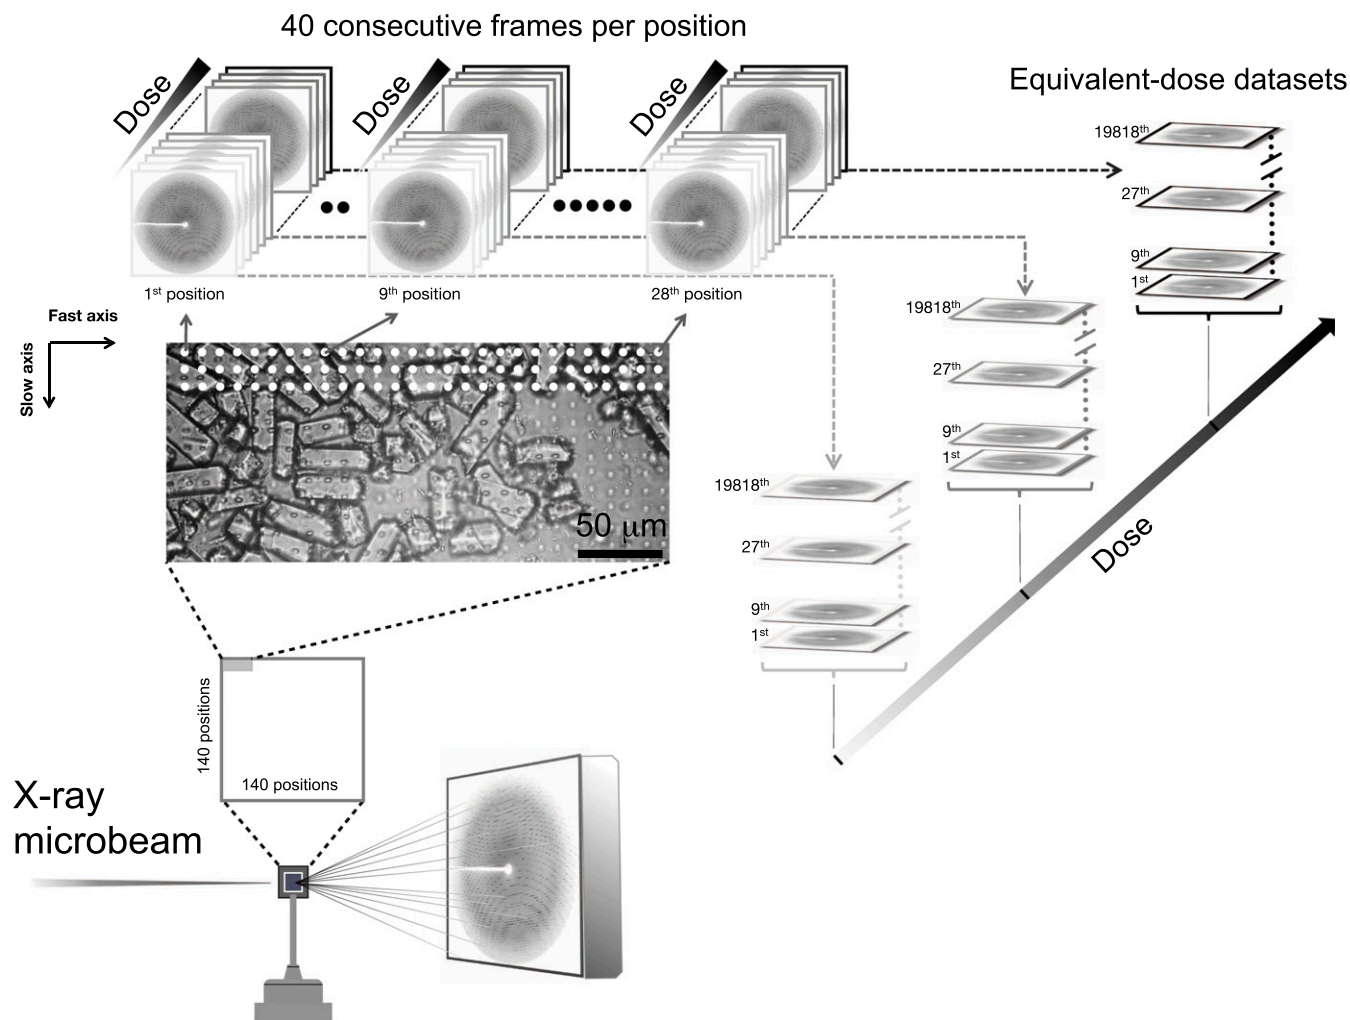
40 consecutive frames per position

Dose

Dose

Dose

Equivalent-dose datasets

$19818^{th}$

$27^{th}$

$9^{th}$

$1^{st}$

$1^{st}$ position

$9^{th}$ position

$28^{th}$ position

Fast axis

Slow axis

$19818^{th}$

$27^{th}$

$9^{th}$

$1^{st}$

$19818^{th}$

$27^{th}$

$9^{th}$

$1^{st}$

50 μm

Dose

140 positions

140 positions

X-ray microbeam